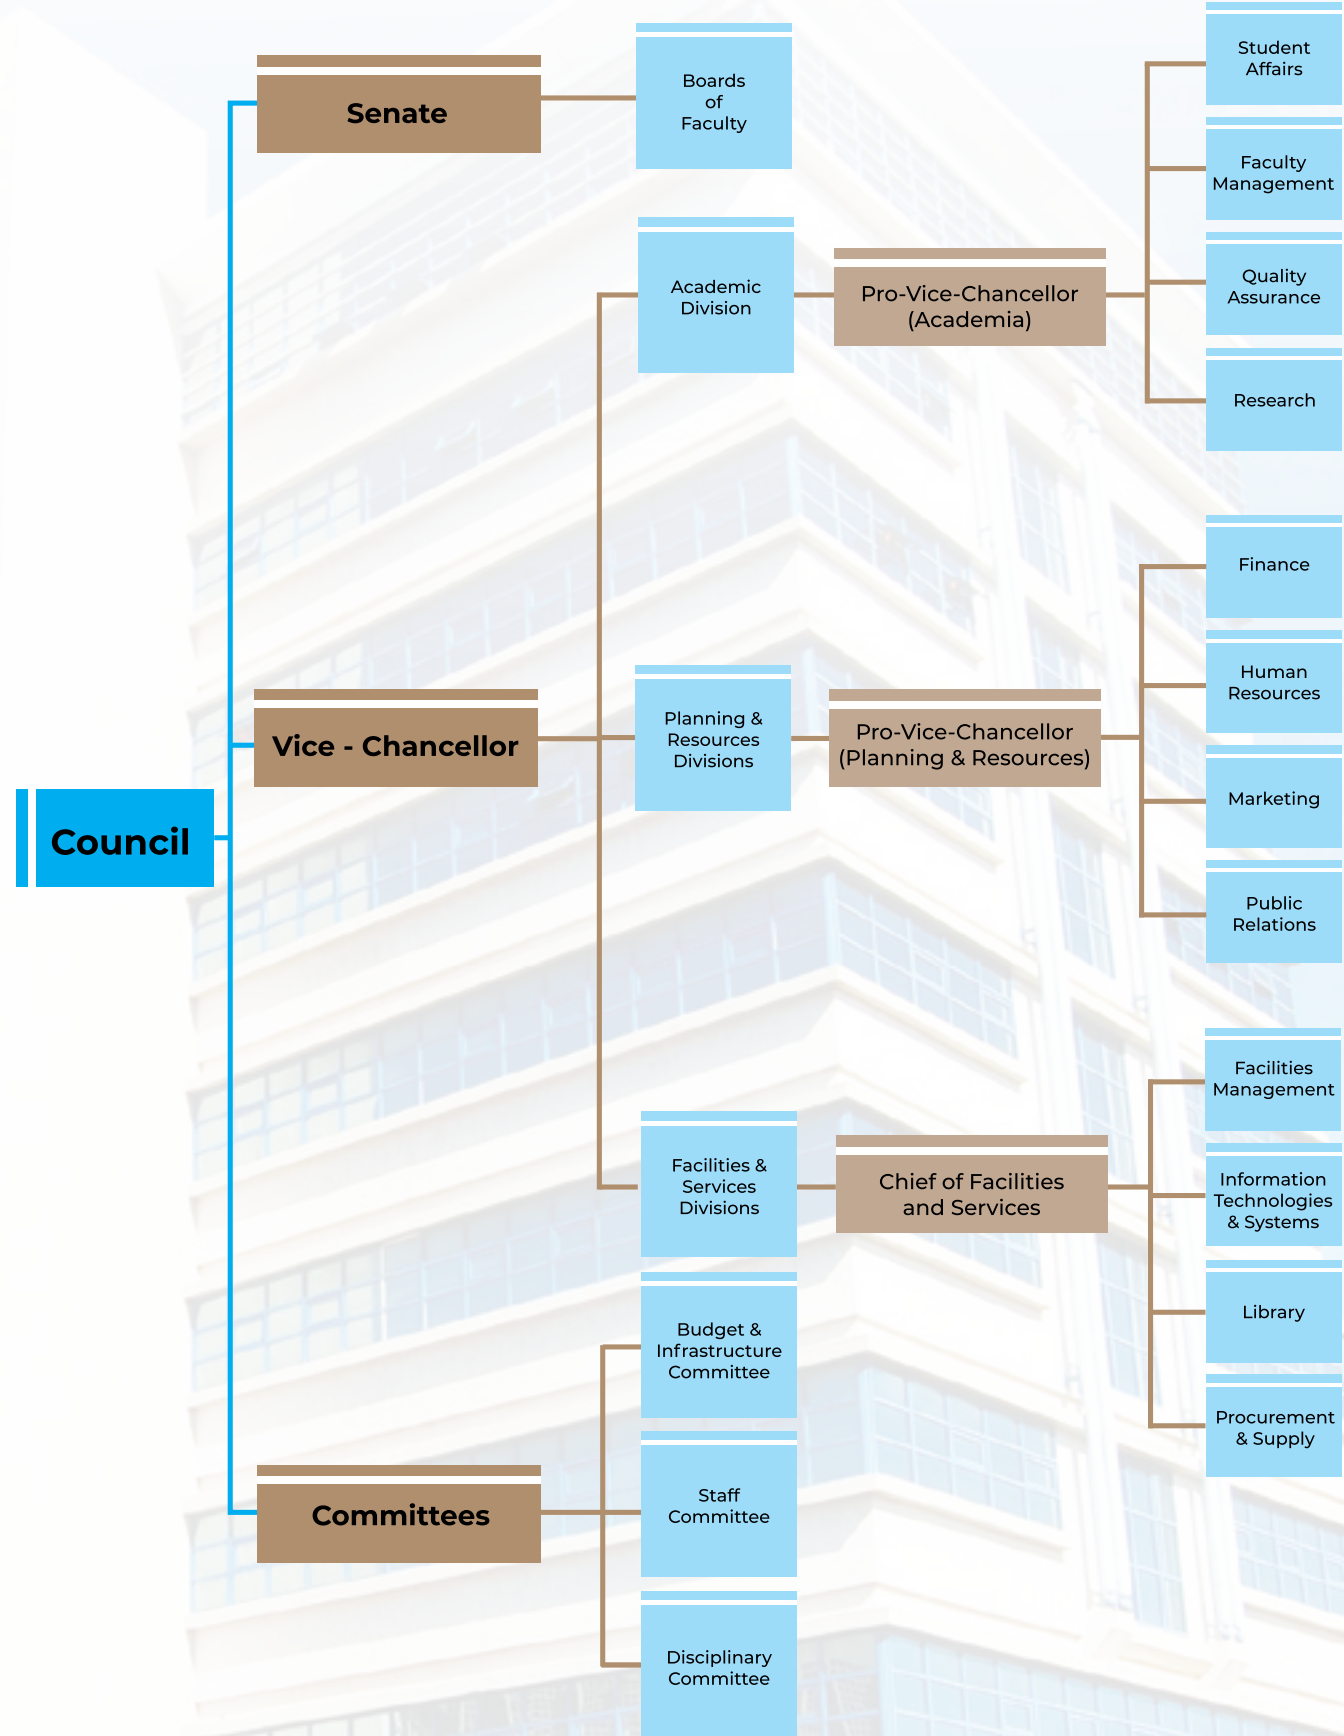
Council

Senate

Boards of Faculty

Vice - Chancellor

Academic Division

Pro-Vice-Chancellor (Academia)

Student Affairs

Faculty Management

Quality Assurance

Research

Planning & Resources Divisions

Pro-Vice-Chancellor (Planning & Resources)

Finance

Human Resources

Marketing

Public Relations

Facilities & Services Divisions

Chief of Facilities and Services

Facilities Management

Information Technologies & Systems

Library

Procurement & Supply

Committees

Budget & Infrastructure Committee

Staff Committee

Disciplinary Committee